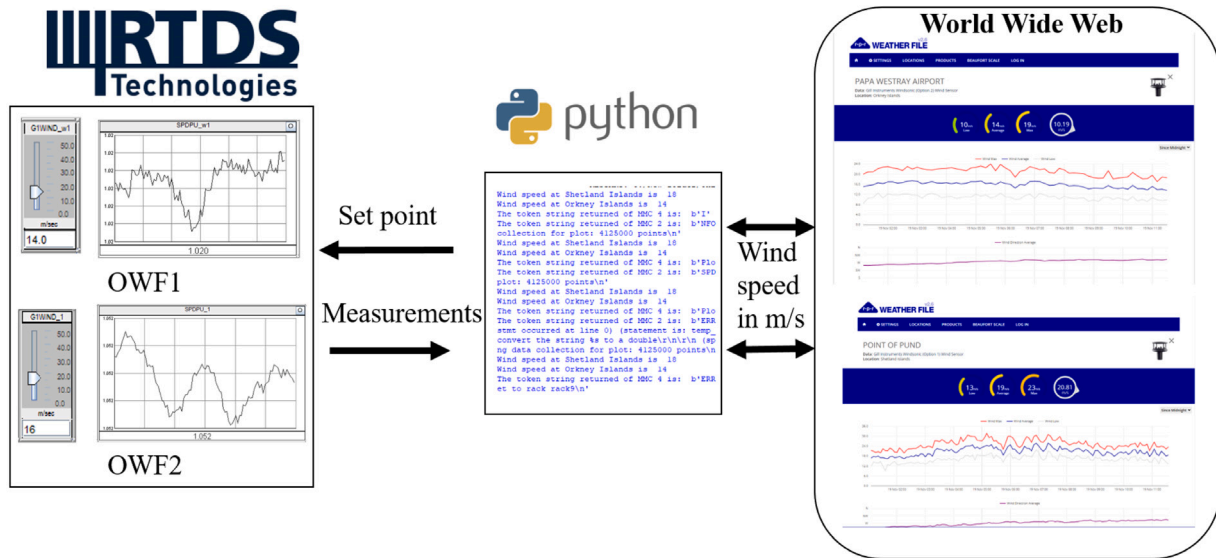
RTDS Technologies

G1WIND_w1
50.0
40.0
30.0
20.0
10.0
0.0
m/sec
14.0

SPDPU_w1
1.020

OWF1

G1WIND_1
50.0
40.0
30.0
20.0
10.0
0.0
m/sec
16

SPDPU_1
1.052

OWF2

python

Set point

Measurements

Wind speed at Shetland Islands is 18
Wind speed at Orkney Islands is 14
The token string returned of MMC 4 is: b'I'
The token string returned of MMC 2 is: b'NFO
collection for plot: 4125000 points\n'
Wind speed at Shetland Islands is 18
Wind speed at Orkney Islands is 14
The token string returned of MMC 4 is: b'Plo
The token string returned of MMC 2 is: b'SPD
plot: 4125000 points\n'
Wind speed at Shetland Islands is 18
Wind speed at Orkney Islands is 14
The token string returned of MMC 4 is: b'Plo
The token string returned of MMC 2 is: b'ERR
stmt occurred at line 0) (statement is: temp_
convert the string %s to a double\r\n\r\n (sp
ng data collection for plot: 4125000 points\n
Wind speed at Shetland Islands is 18
Wind speed at Orkney Islands is 14
The token string returned of MMC 4 is: b'ERR
et to rack rack9\n'

Wind speed in m/s

World Wide Web

WEATHER FILE
SETTINGS LOCATIONS PRODUCTS BEAUFORT SCALE LOG IN
PAPA WESTRAY AIRPORT
10.19

WEATHER FILE
SETTINGS LOCATIONS PRODUCTS BEAUFORT SCALE LOG IN
POINT OF PUND
13 19 23
20.81